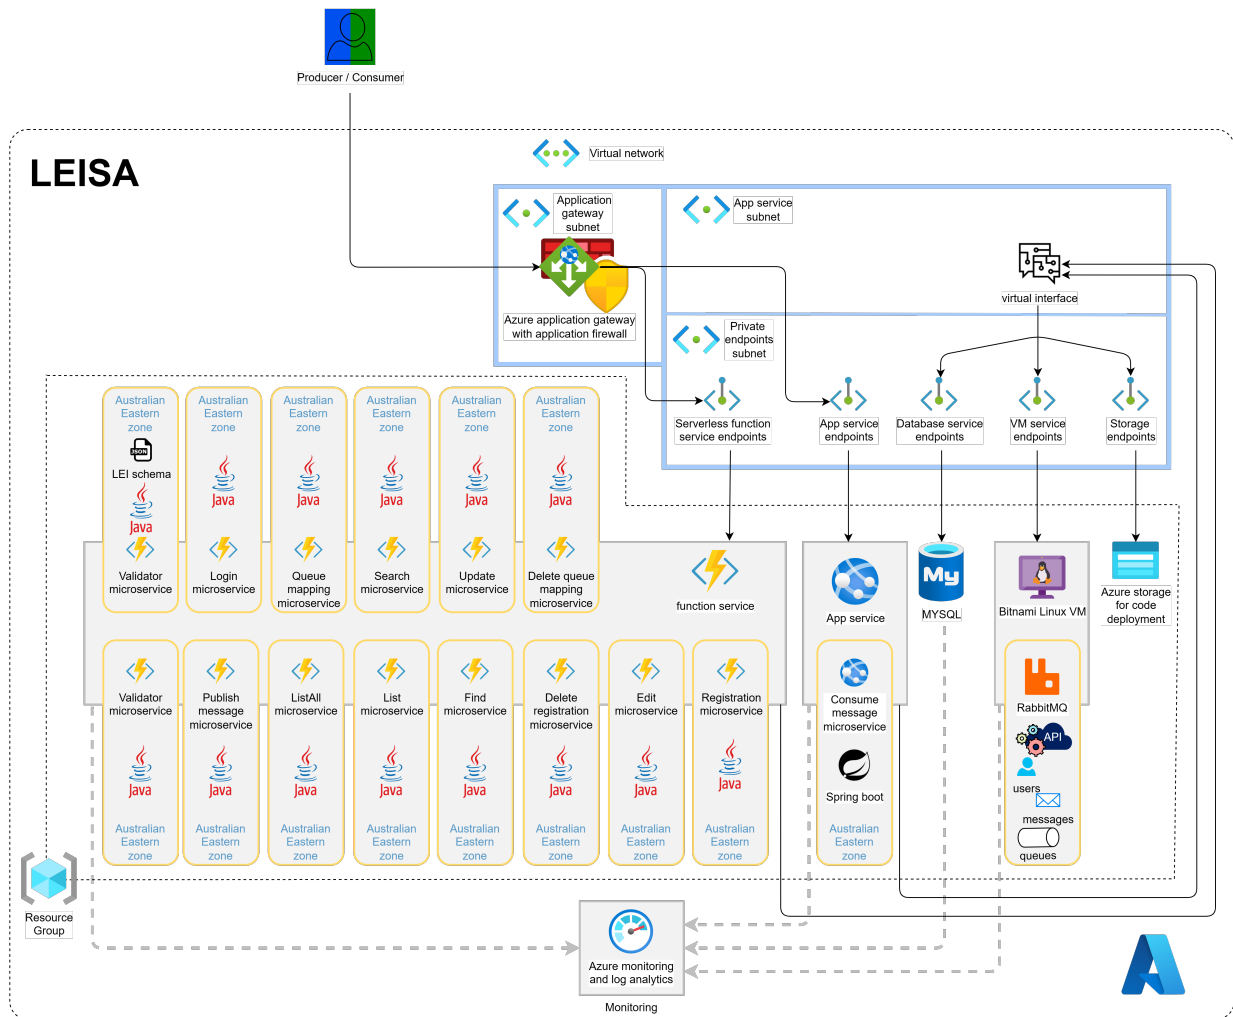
Producer / Consumer

LEISA

Virtual network

Application gateway subnet

App service subnet

Azure application gateway with application firewall

virtual interface

Private endpoints subnet

Serverless function service endpoints

App service endpoints

Database service endpoints

VM service endpoints

Storage endpoints

Australian Eastern zone
JSON
LEI schema
Java
Validator microservice

Australian Eastern zone
Java
Login microservice

Australian Eastern zone
Java
Queue mapping microservice

Australian Eastern zone
Java
Search microservice

Australian Eastern zone
Java
Update microservice

Australian Eastern zone
Java
Delete queue mapping microservice

function service

App service

MYSQL

Bitnami Linux VM

Azure storage for code deployment

Validator microservice
Java
Australian Eastern zone

Publish message microservice
Java
Australian Eastern zone

ListAll microservice
Java
Australian Eastern zone

List microservice
Java
Australian Eastern zone

Find microservice
Java
Australian Eastern zone

Delete registration microservice
Java
Australian Eastern zone

Edit microservice
Java
Australian Eastern zone

Registration microservice
Java
Australian Eastern zone

Consume message microservice
Spring boot
Australian Eastern zone

RabbitMQ
API
users
messages
queues

Resource Group

Azure monitoring and log analytics

Monitoring